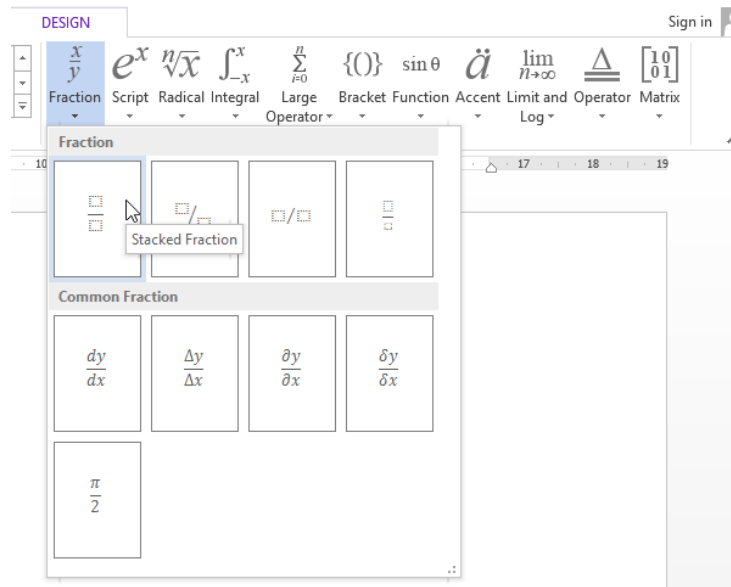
DESIGN

Sign in

$\frac{x}{y}$ Fraction

$e^x$ Script

$\sqrt[n]{x}$ Radical

$\int_{-x}^{x}$ Integral

$\sum_{i=0}^{n}$ Large Operator

{()} Bracket

sin θ Function

$\ddot{a}$ Accent

$\lim_{n\to\infty}$ Limit and Log

$\underline{\Delta}$ Operator

$\begin{bmatrix}1&0\\0&1\end{bmatrix}$ Matrix

10

17 18 19

Fraction

Stacked Fraction

Common Fraction

$\frac{dy}{dx}$

$\frac{\Delta y}{\Delta x}$

$\frac{\partial y}{\partial x}$

$\frac{\delta y}{\delta x}$

$\frac{\pi}{2}$